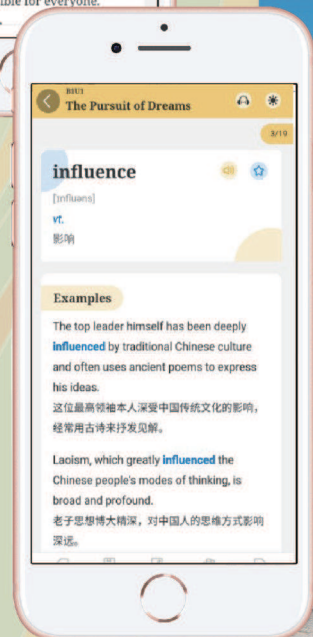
ible for everyone.

B1U1
The Pursuit of Dreams

3/19

influence
[ˈɪnfluəns]
vt.
影响

Examples
The top leader himself has been deeply influenced by traditional Chinese culture and often uses ancient poems to express his ideas.
这位最高领袖本人深受中国传统文化的影响，经常用古诗来抒发见解。

Laoism, which greatly influenced the Chinese people's modes of thinking, is broad and profound.
老子思想博大精深，对中国人的思维方式影响深远。